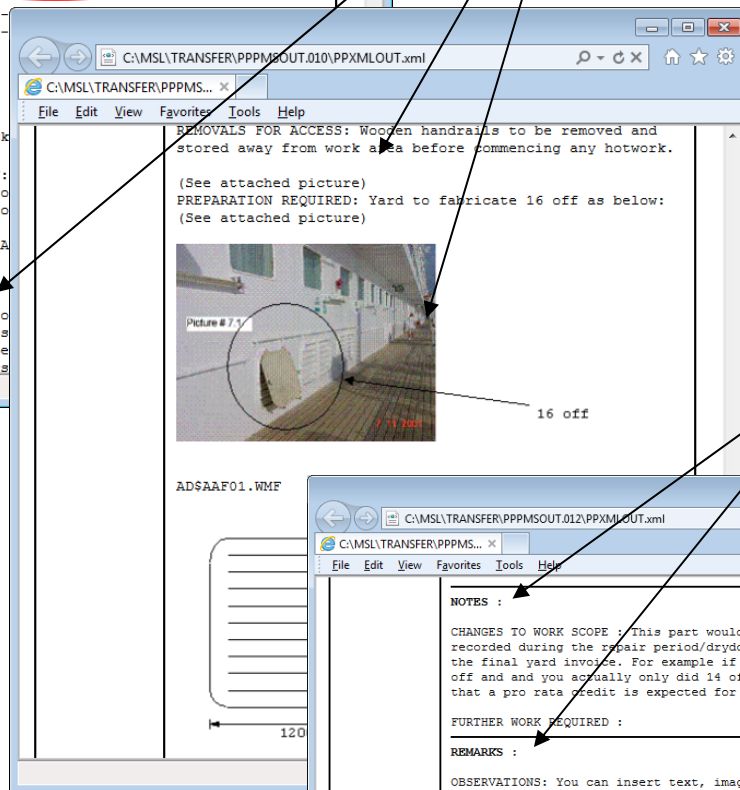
C:\MSL\TRANSFER\PPPMSOUT.010\PPXMLOUT.xml

C:\MSL\TRANSFER\PPPMS... ×

File Edit View Favorites Tools Help

REMOVALS FOR ACCESS: Wooden handrails to be removed and stored away from work area before commencing any hotwork.

(See attached picture)
PREPARATION REQUIRED: Yard to fabricate 16 off as below:
(See attached picture)

Picture # 7.1

16 off

7 11 2007

AD$AAF01.WMF

120

C:\MSL\TRANSFER\PPPMSOUT.012\PPXMLOUT.xml

C:\MSL\TRANSFER\PPPMS... ×

File Edit View Favorites Tools Help

NOTES :

CHANGES TO WORK SCOPE : This part would
recorded during the repair period/drydo
the final yard invoice. For example if
off and and you actually only did 14 of
that a pro rata credit is expected for

FURTHER WORK REQUIRED :

REMARKS :

OBSERVATIONS: You can insert text, imag